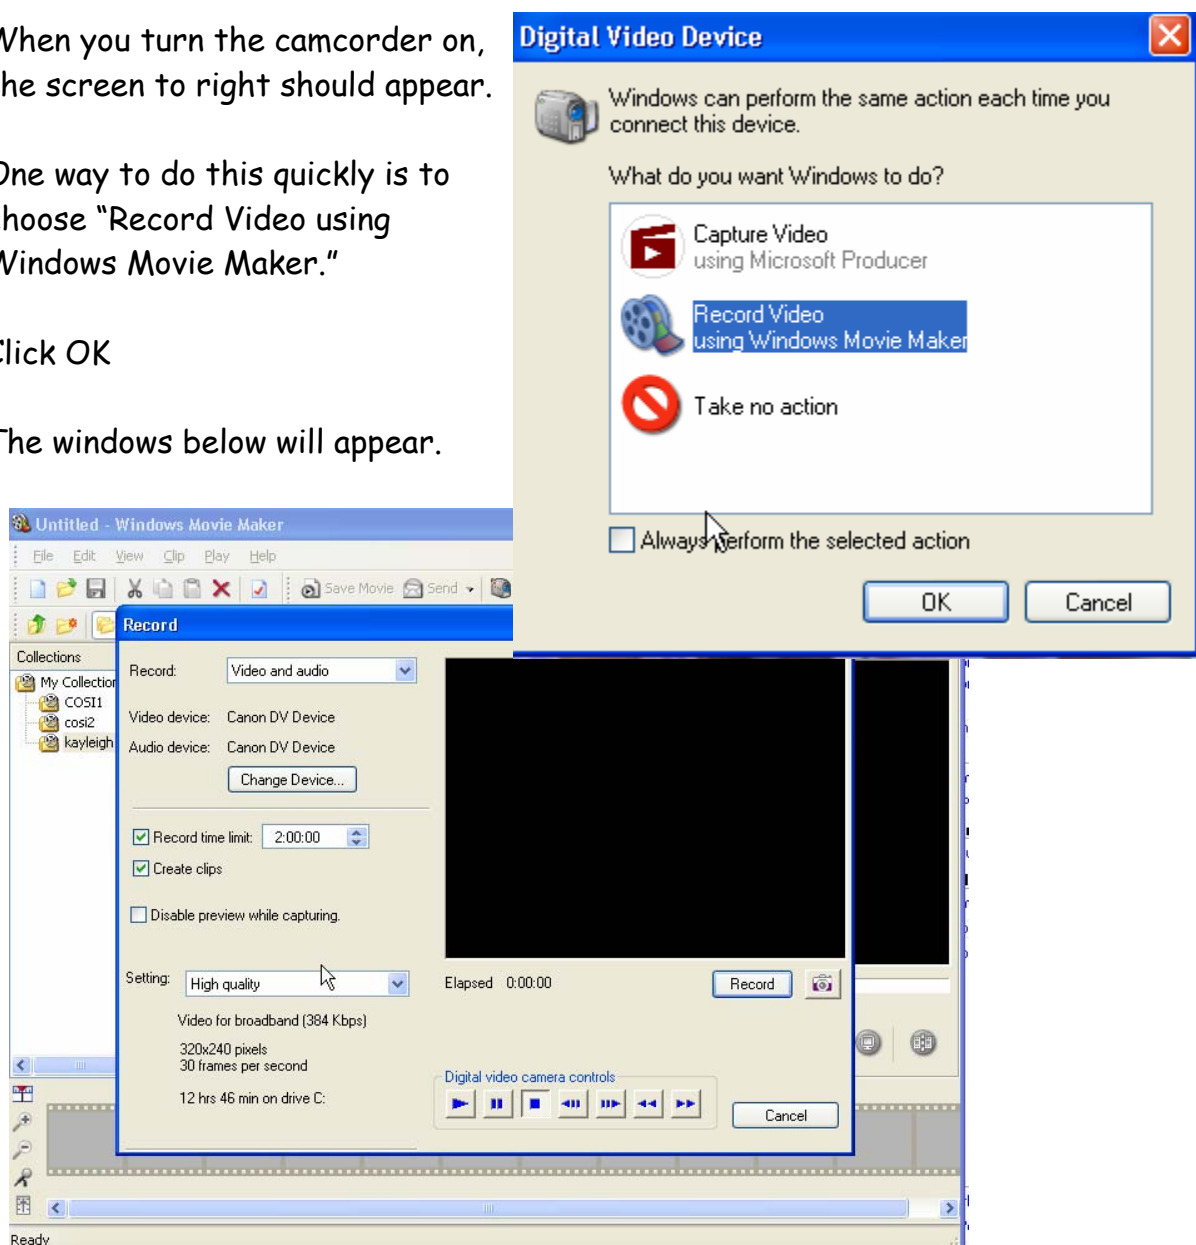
Vhen you turn the camcorder on, he screen to right should appear.

One way to do this quickly is to hoose "Record Video using Vindows Movie Maker."

Click OK

The windows below will appear.

Digital Video Device

Windows can perform the same action each time you connect this device.

What do you want Windows to do?

Capture Video
using Microsoft Producer

Record Video
using Windows Movie Maker

Take no action

Always perform the selected action

OK Cancel

Untitled - Windows Movie Maker

File Edit View Clip Play Help

Save Movie Send

Collections

My Collection
COSI1
cosi2
kayleigh

Record

Record: Video and audio

Video device: Canon DV Device
Audio device: Canon DV Device

Change Device...

Record time limit: 2:00:00

Create clips

Disable preview while capturing.

Setting: High quality

Video for broadband (384 Kbps)

320x240 pixels
30 frames per second

12 hrs 46 min on drive C:

Elapsed 0:00:00

Record

Digital video camera controls

Cancel

Ready